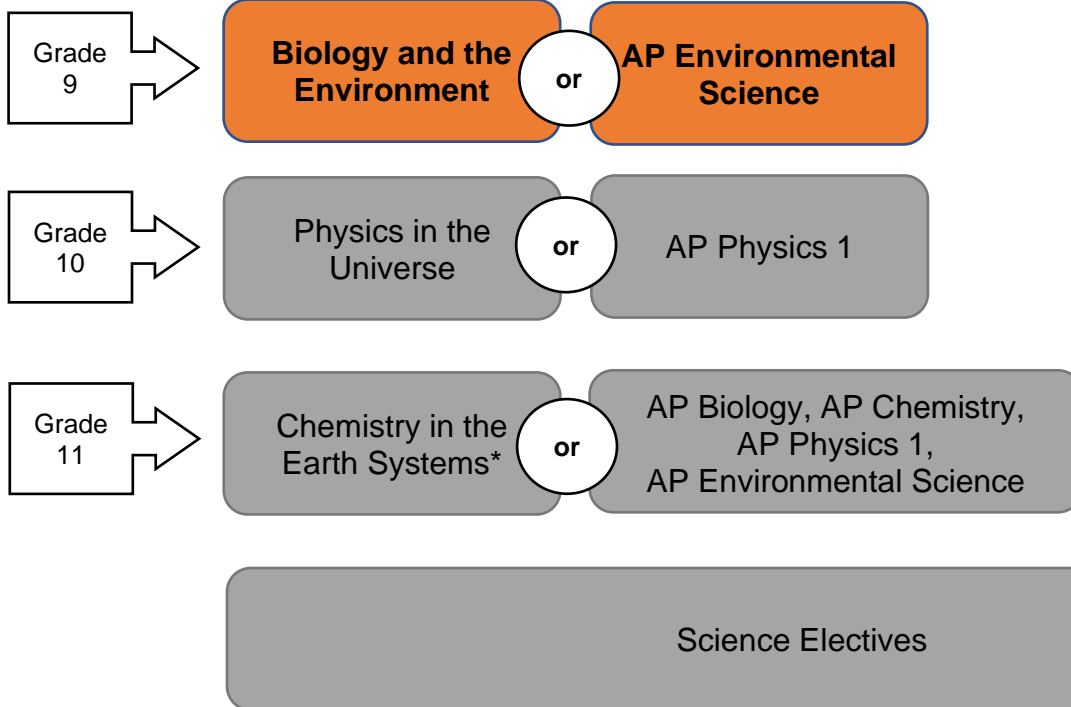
Grade 9

Biology and the Environment

or

AP Environmental Science

Grade 10

Physics in the Universe

or

AP Physics 1

Grade 11

Chemistry in the Earth Systems*

or

AP Biology, AP Chemistry, AP Physics 1, AP Environmental Science

Science Electives